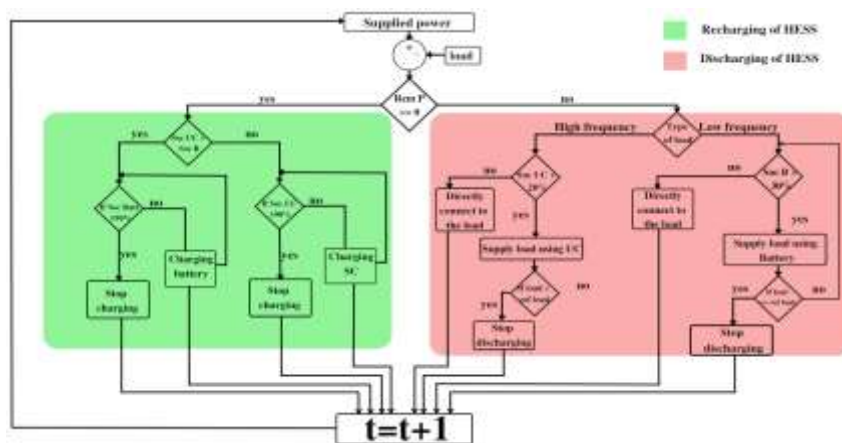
Supplied power

load

Recharging of HESS

Discharging of HESS

Rest P >= 0

yes

no

Soc UC > Soc B

yes

no

If Soc Batt 100%

no

yes

Charging battery

Stop charging

If Soc UC 100%

no

yes

Charging SC

Stop charging

Type of load

High frequency

Low frequency

Soc UC > 20%

no

yes

Directly connect to the load

Supply load using UC

If load > ref load

no

yes

Stop discharging

Soc B > 30%

no

yes

Directly connect to the load

Supply load using Battery

If load > ref load

yes

no

Stop discharging

t=t+1